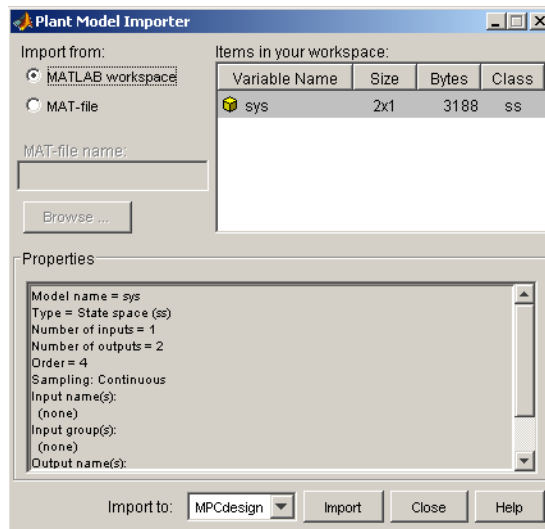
Plant Model Importer

Import from:

MATLAB workspace

MAT-file

MAT-file name:

Browse ...

Items in your workspace:

| Variable Name | Size | Bytes | Class |
|---|---|---|---|
| sys | 2x1 | 3188 | ss |

Properties

Model name = sys
Type = State space (ss)
Number of inputs = 1
Number of outputs = 2
Order = 4
Sampling: Continuous
Input name(s):
(none)
Input group(s):
(none)
Output name(s):

Import to: MPCdesign

Import Close Help